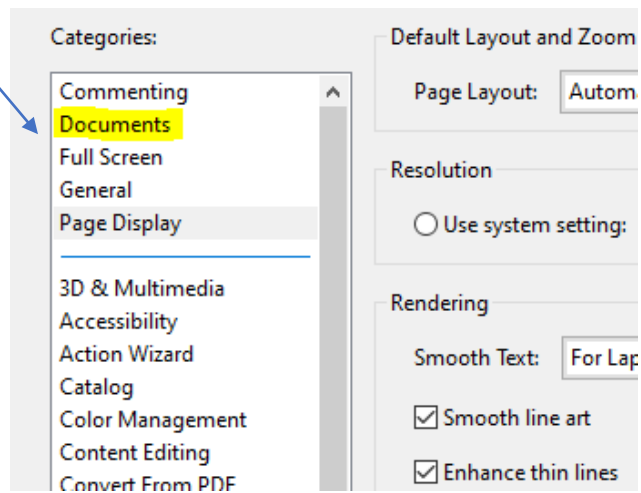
Categories:

Commenting
Documents
Full Screen
General
Page Display

3D & Multimedia
Accessibility
Action Wizard
Catalog
Color Management
Content Editing
Convert From PDF

Default Layout and Zoom

Page Layout: Automa

Resolution

Use system setting:

Rendering

Smooth Text: For Lap

Smooth line art

Enhance thin lines